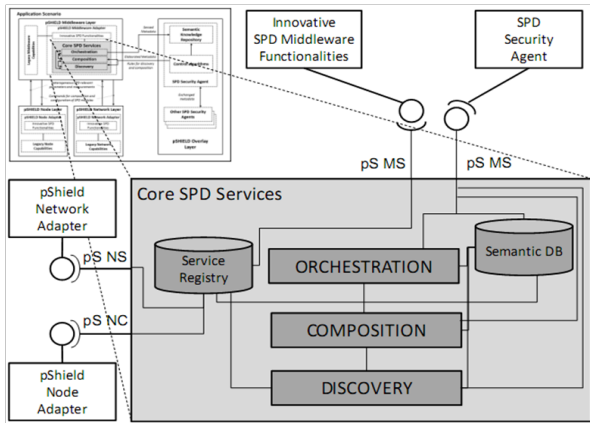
Application Scenario
pSHIELD Middleware Layer
Core SPD Services
Orchestration
Composition
Discovery
Semantic Knowledge Repository
SPD Security Agent
Other SPD Security Agents
pSHIELD Node Layer
pSHIELD Network Layer
pSHIELD Overlay Layer
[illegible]

Innovative SPD Middleware Functionalities

SPD Security Agent

pS MS

pS MS

Core SPD Services

pShield Network Adapter

pS NS

pS NC

pShield Node Adapter

Service Registry

ORCHESTRATION

Semantic DB

COMPOSITION

DISCOVERY